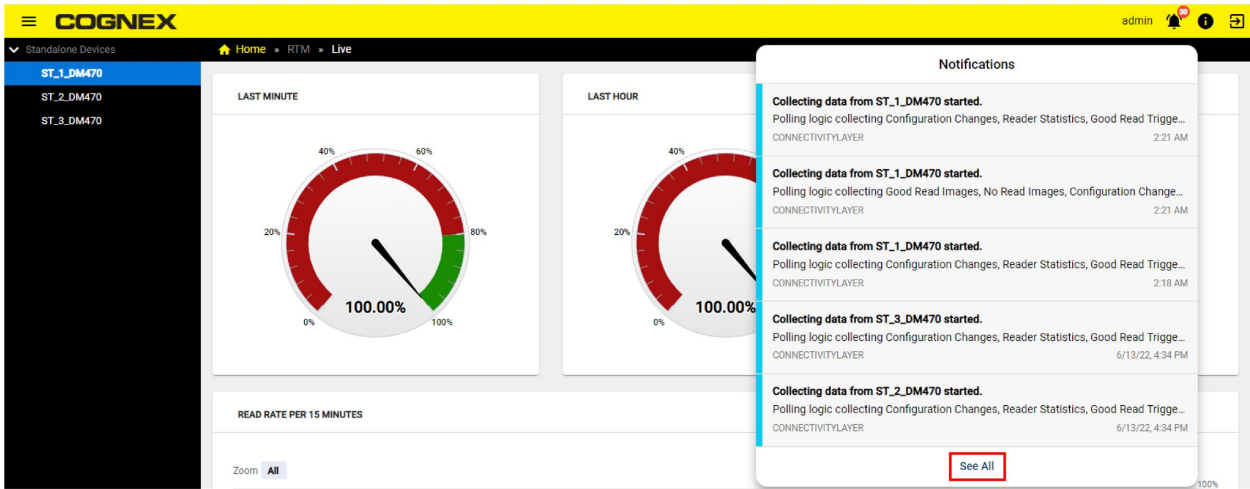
COGNEX

admin 30

Standalone Devices

ST_1_DM470

ST_2_DM470

ST_3_DM470

Home » RTM » Live

LAST MINUTE

40% 60% 20% 80% 0% 100%

100.00%

LAST HOUR

40% 20% 0%

100.00%

Notifications

Collecting data from ST_1_DM470 started.
Polling logic collecting Configuration Changes, Reader Statistics, Good Read Trigge...
CONNECTIVITYLAYER 2:21 AM

Collecting data from ST_1_DM470 started.
Polling logic collecting Good Read Images, No Read Images, Configuration Change...
CONNECTIVITYLAYER 2:21 AM

Collecting data from ST_1_DM470 started.
Polling logic collecting Configuration Changes, Reader Statistics, Good Read Trigge...
CONNECTIVITYLAYER 2:18 AM

Collecting data from ST_3_DM470 started.
Polling logic collecting Configuration Changes, Reader Statistics, Good Read Trigge...
CONNECTIVITYLAYER 6/13/22, 4:34 PM

Collecting data from ST_2_DM470 started.
Polling logic collecting Configuration Changes, Reader Statistics, Good Read Trigge...
CONNECTIVITYLAYER 6/13/22, 4:34 PM

See All

READ RATE PER 15 MINUTES

Zoom All

100%